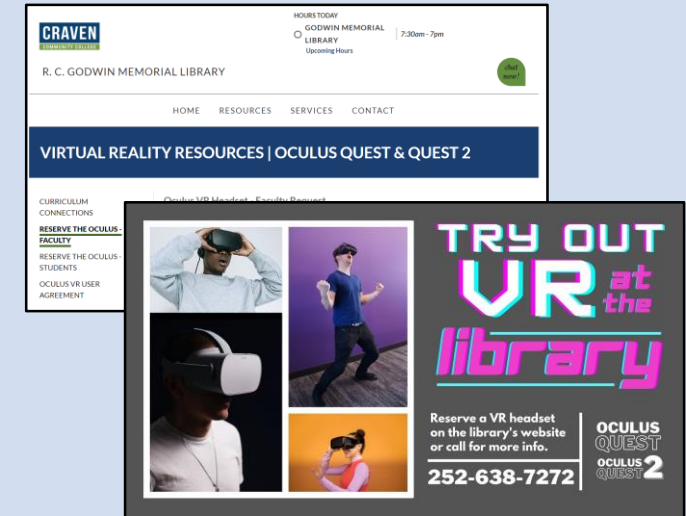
CRAVEN
COMMUNITY COLLEGE

HOURS TODAY
GODWIN MEMORIAL LIBRARY
Upcoming Hours
7:30am - 7pm

R. C. GODWIN MEMORIAL LIBRARY

chat now!

HOME RESOURCES SERVICES CONTACT

VIRTUAL REALITY RESOURCES | OCULUS QUEST & QUEST 2

CURRICULUM CONNECTIONS
RESERVE THE OCULUS - FACULTY
RESERVE THE OCULUS - STUDENTS
OCULUS VR USER AGREEMENT

Oculus VR Headset - Faculty Request

TRY OUT VR at the library

Reserve a VR headset on the library's website or call for more info.

252-638-7272

OCULUS QUEST
OCULUS QUEST 2